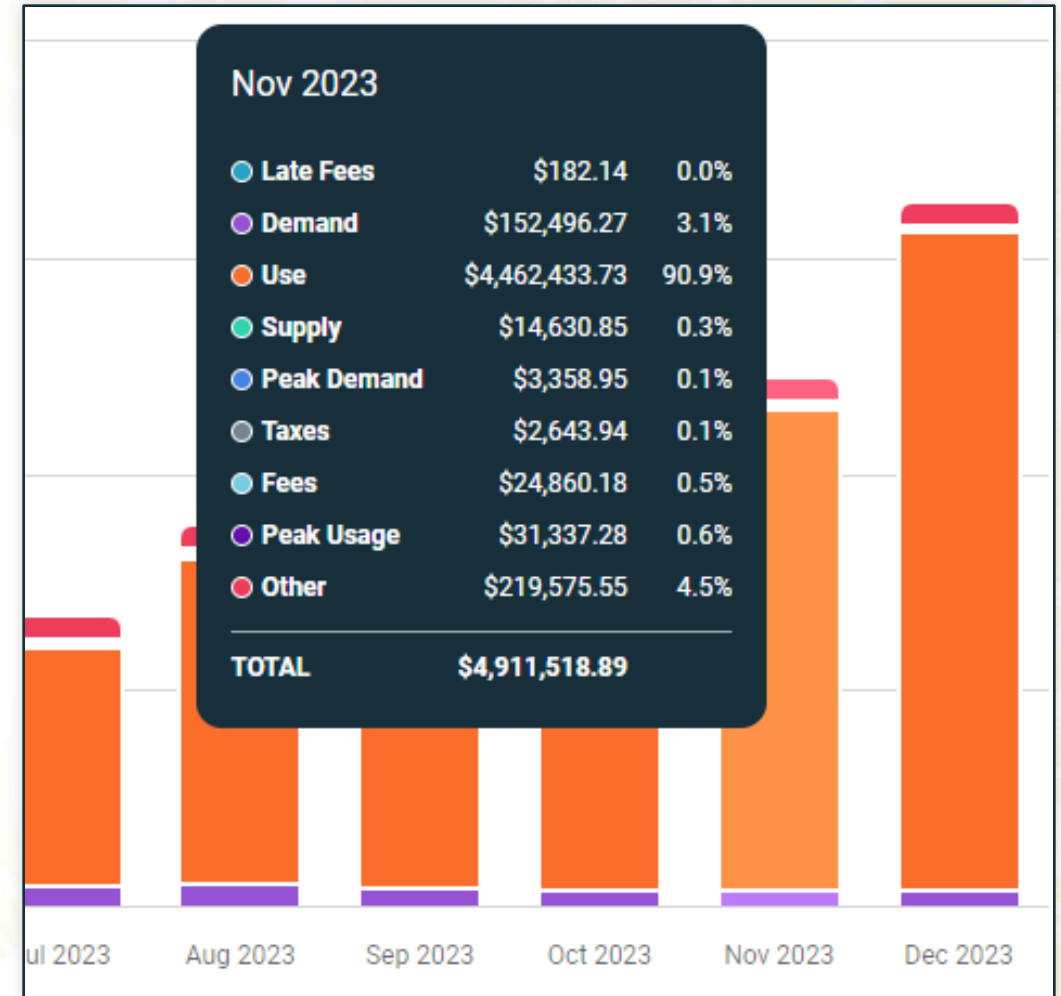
Nov 2023

| | | |
|---|---|---|
| Late Fees | $182.14 | 0.0% |
| Demand | $152,496.27 | 3.1% |
| Use | $4,462,433.73 | 90.9% |
| Supply | $14,630.85 | 0.3% |
| Peak Demand | $3,358.95 | 0.1% |
| Taxes | $2,643.94 | 0.1% |
| Fees | $24,860.18 | 0.5% |
| Peak Usage | $31,337.28 | 0.6% |
| Other | $219,575.55 | 4.5% |
| TOTAL | $4,911,518.89 | |

ul 2023 Aug 2023 Sep 2023 Oct 2023 Nov 2023 Dec 2023